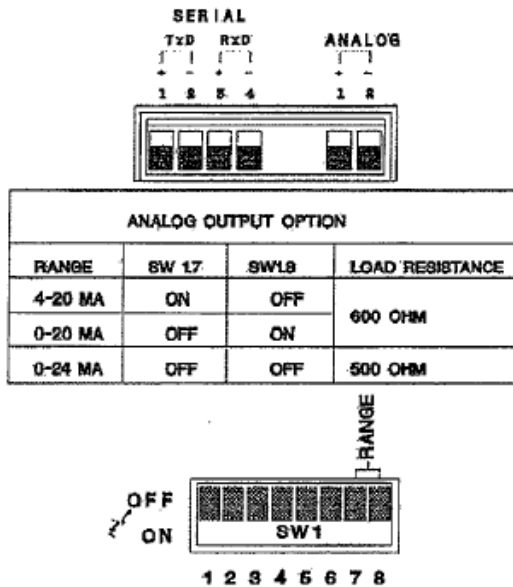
SERIAL

TxD RxD

+ − + −

1 2 3 4

ANALOG

+ −

1 2

ANALOG OUTPUT OPTION

| RANGE | SW 17 | SW18 | LOAD RESISTANCE |
|---|---|---|---|
| 4-20 MA | ON | OFF | 600 OHM |
| 0-20 MA | OFF | ON | |
| 0-24 MA | OFF | OFF | 500 OHM |

RANGE

OFF

ON

SW1

1 2 3 4 5 6 7 8